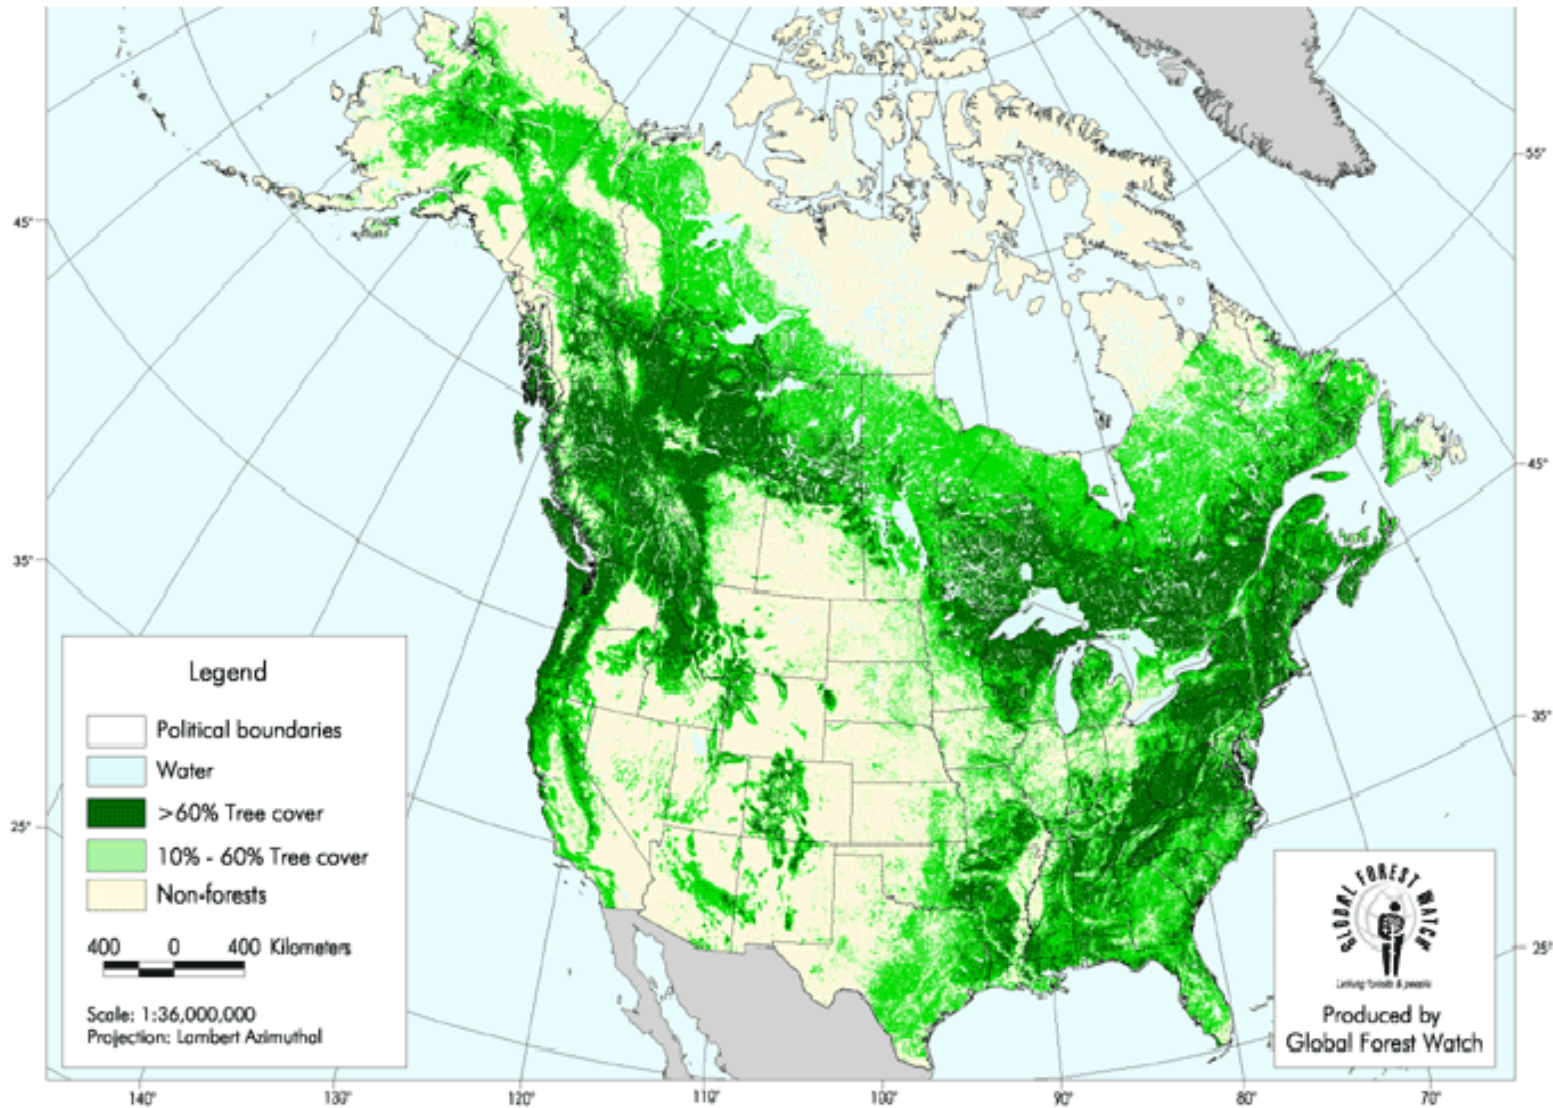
55°
45°
45°
35°
35°
25°
25°

Legend
Political boundaries
Water
>60% Tree cover
10% - 60% Tree cover
Non-forests

400 0 400 Kilometers

Scale: 1:36,000,000
Projection: Lambert Azimuthal

GLOBAL FOREST WATCH
Linking forests & people

Produced by
Global Forest Watch

140° 130° 120° 110° 100° 90° 80° 70°